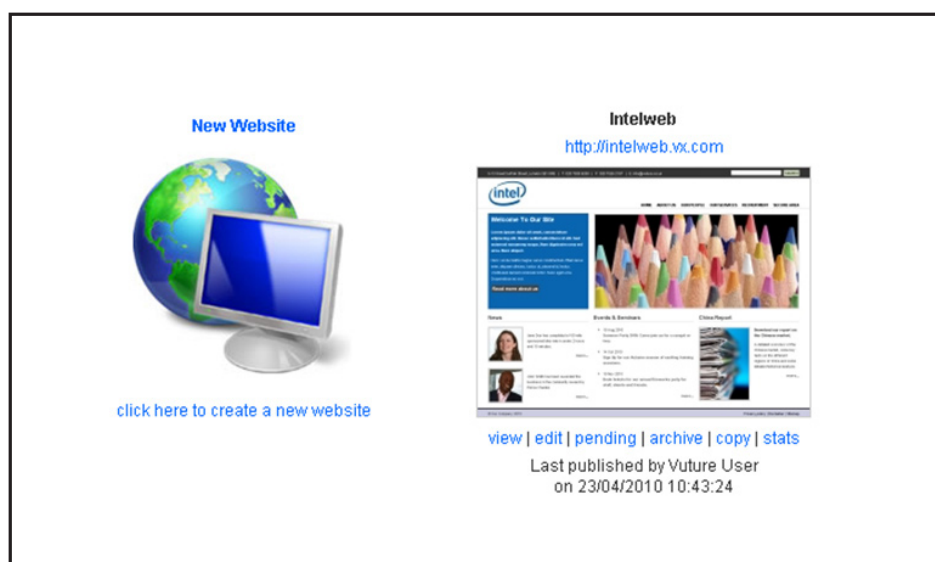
New Website

click here to create a new website

Intelweb

http://intelweb.vx.com

intel

Welcome To Our Site

Read more about us

News

Events & Seminars

China Report

view | edit | pending | archive | copy | stats

Last published by Vuture User on 23/04/2010 10:43:24